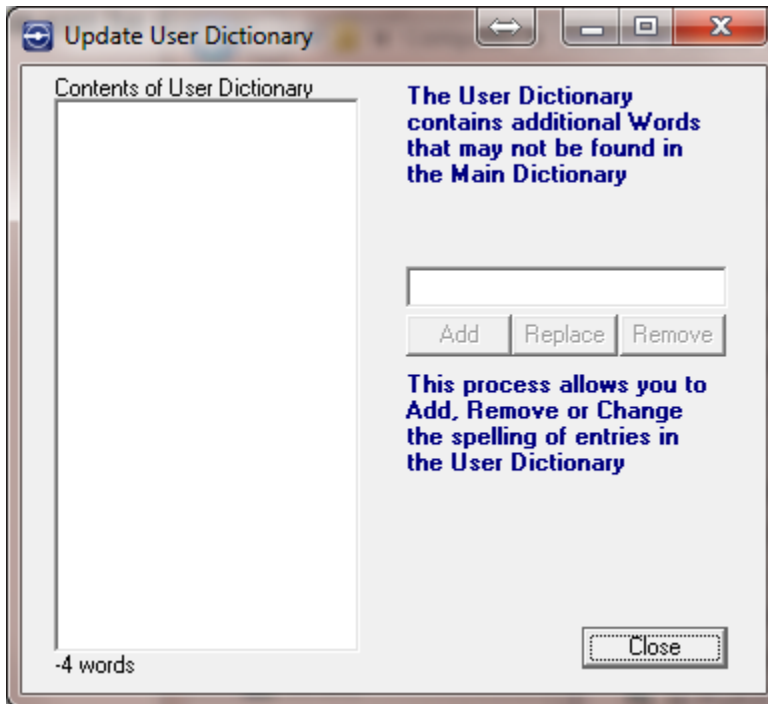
Update User Dictionary

Contents of User Dictionary

The User Dictionary contains additional Words that may not be found in the Main Dictionary

Add Replace Remove

This process allows you to Add, Remove or Change the spelling of entries in the User Dictionary

-4 words

Close